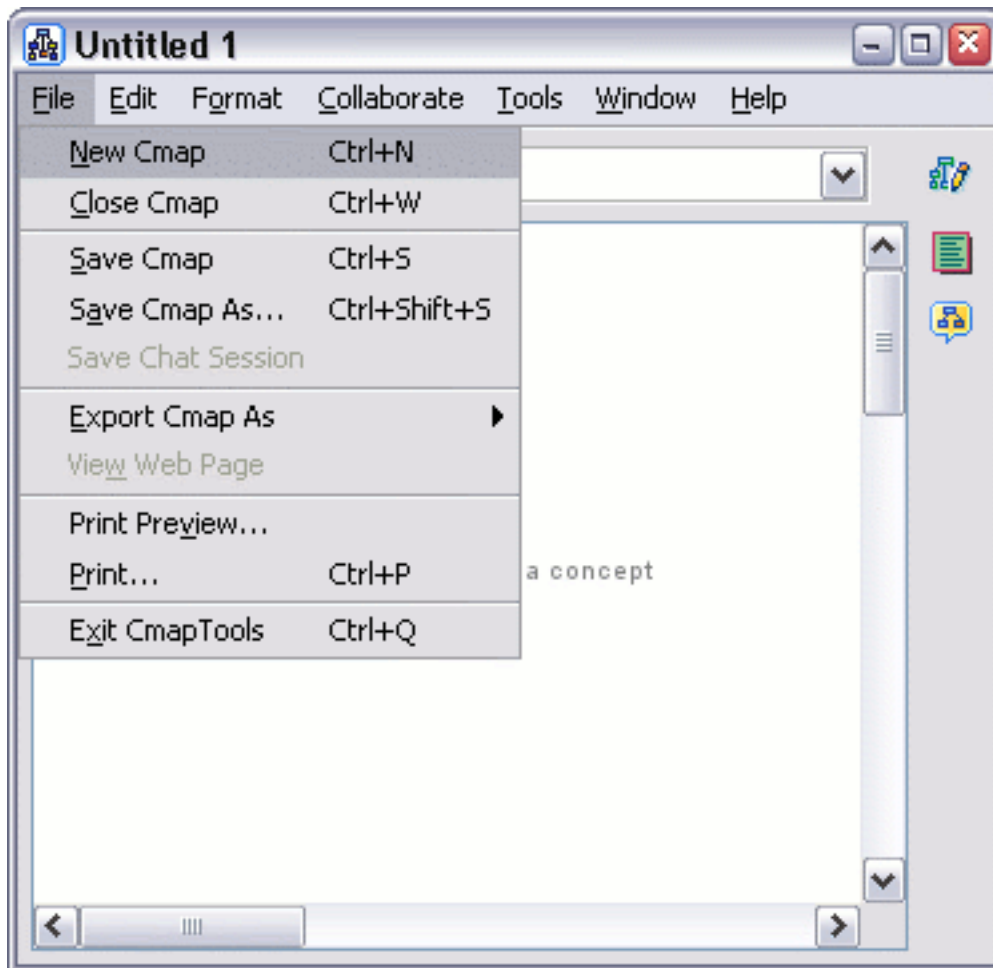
Untitled 1

File Edit Format Collaborate Tools Window Help

New Cmap Ctrl+N
Close Cmap Ctrl+W
Save Cmap Ctrl+S
Save Cmap As... Ctrl+Shift+S
Save Chat Session
Export Cmap As
View Web Page
Print Preview...
Print... Ctrl+P
Exit CmapTools Ctrl+Q

a concept